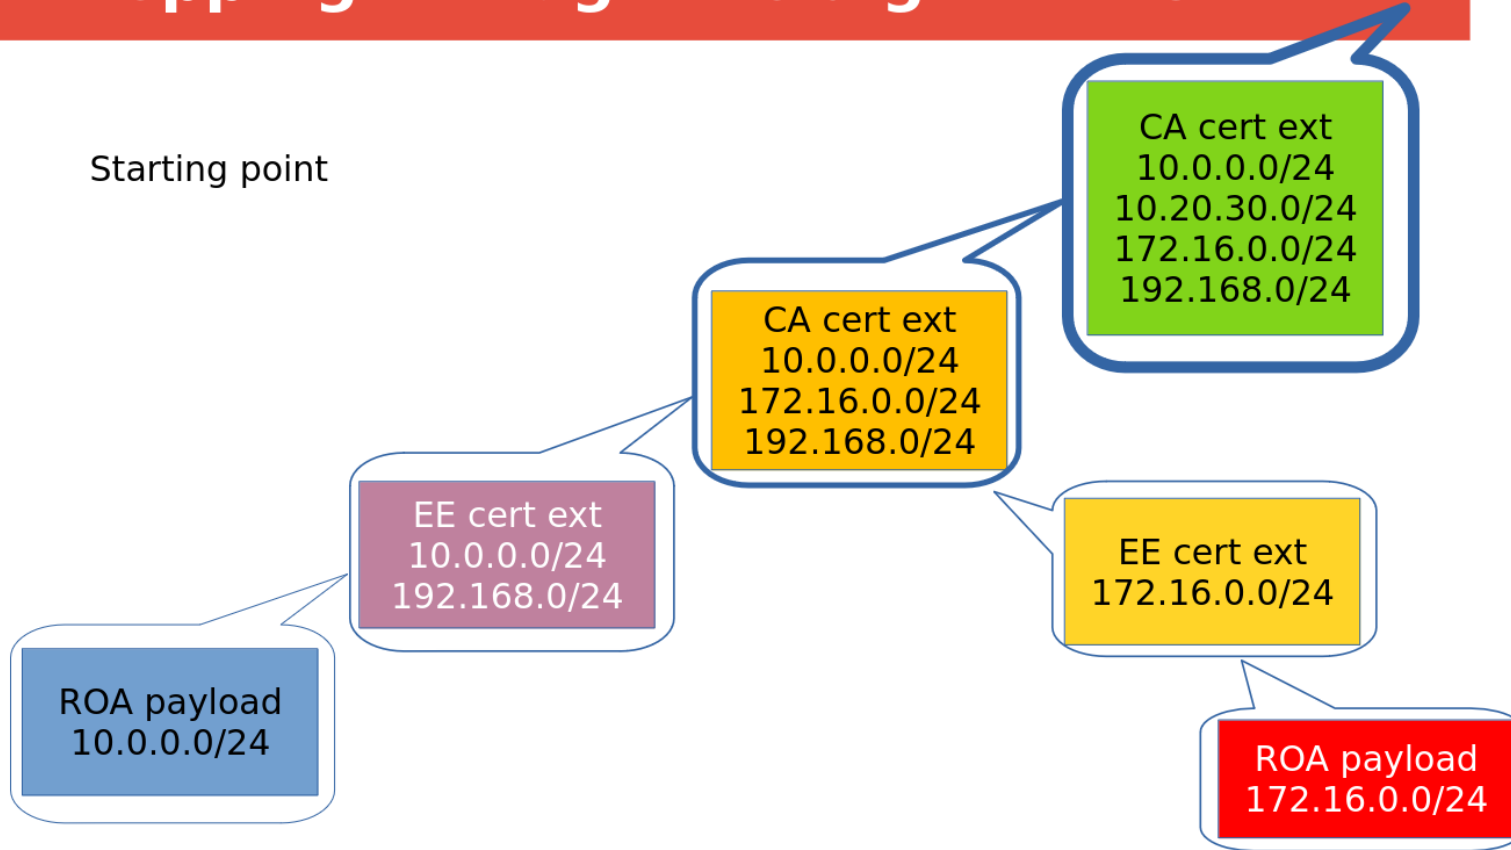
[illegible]

Starting point

CA cert ext
10.0.0.0/24
10.20.30.0/24
172.16.0.0/24
192.168.0/24

CA cert ext
10.0.0.0/24
172.16.0.0/24
192.168.0/24

EE cert ext
10.0.0.0/24
192.168.0/24

EE cert ext
172.16.0.0/24

ROA payload
10.0.0.0/24

ROA payload
172.16.0.0/24